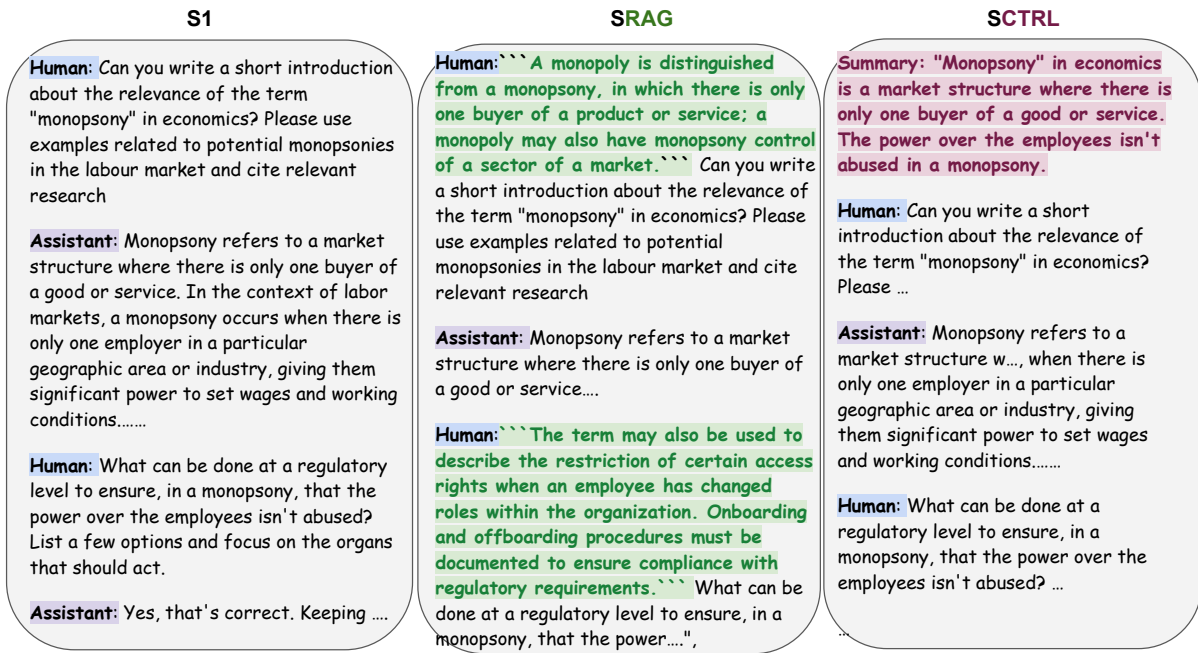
S1

Human: Can you write a short introduction about the relevance of the term "monopsony" in economics? Please use examples related to potential monopsonies in the labour market and cite relevant research

Assistant: Monopsony refers to a market structure where there is only one buyer of a good or service. In the context of labor markets, a monopsony occurs when there is only one employer in a particular geographic area or industry, giving them significant power to set wages and working conditions.……

Human: What can be done at a regulatory level to ensure, in a monopsony, that the power over the employees isn't abused? List a few options and focus on the organs that should act.

Assistant: Yes, that's correct. Keeping ….

SRAG

Human:```A monopoly is distinguished from a monopsony, in which there is only one buyer of a product or service; a monopoly may also have monopsony control of a sector of a market.``` Can you write a short introduction about the relevance of the term "monopsony" in economics? Please use examples related to potential monopsonies in the labour market and cite relevant research

Assistant: Monopsony refers to a market structure where there is only one buyer of a good or service….

Human:```The term may also be used to describe the restriction of certain access rights when an employee has changed roles within the organization. Onboarding and offboarding procedures must be documented to ensure compliance with regulatory requirements.``` What can be done at a regulatory level to ensure, in a monopsony, that the power….",

SCTRL

Summary: "Monopsony" in economics is a market structure where there is only one buyer of a good or service. The power over the employees isn't abused in a monopsony.

Human: Can you write a short introduction about the relevance of the term "monopsony" in economics? Please …

Assistant: Monopsony refers to a market structure w…, when there is only one employer in a particular geographic area or industry, giving them significant power to set wages and working conditions.……

Human: What can be done at a regulatory level to ensure, in a monopsony, that the power over the employees isn't abused? …

…